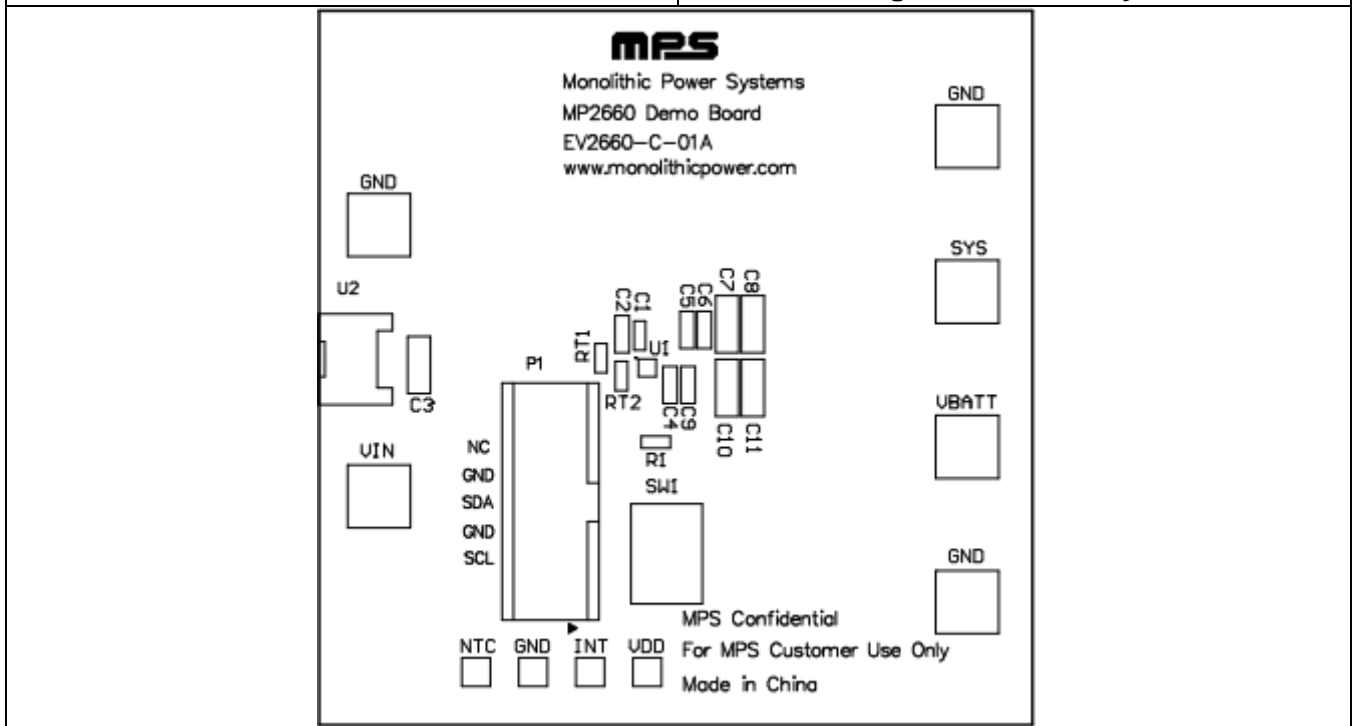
MPS

Monolithic Power Systems

MP2660 Demo Board

EV2660-C-01A

www.monolithicpower.com

GND

GND

SYS

U2

C2 C1 C5 C6 C7 C8

RT1

U1

P1

RT2

C4 C9

C3

C10 C11

VBATT

NC

VIN

R1

GND

SW1

SDA

GND

SCL

GND

MPS Confidential

NTC GND INT VDD

For MPS Customer Use Only

Made in China